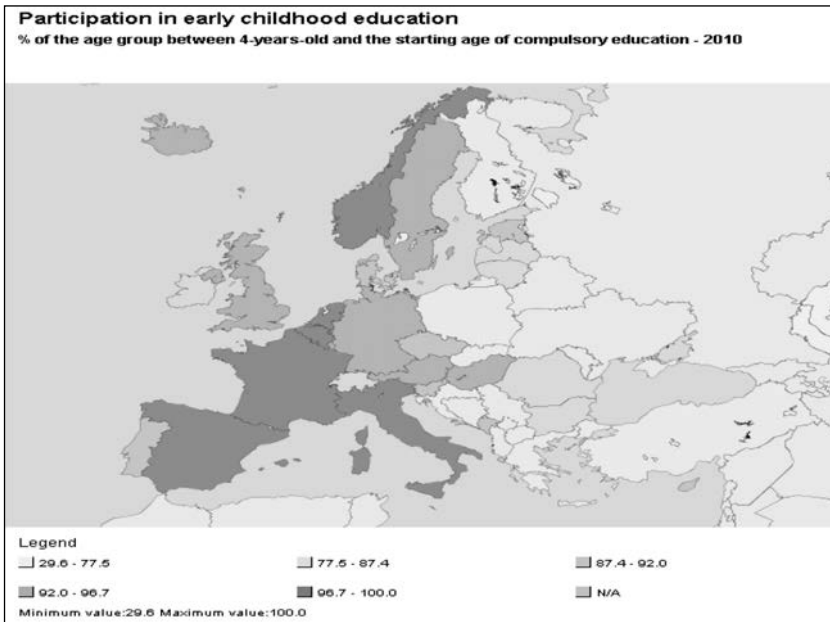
Participation in early childhood education
% of the age group between 4-years-old and the starting age of compulsory education - 2010

Legend
29.6 - 77.5
77.5 - 87.4
87.4 - 92.0
92.0 - 96.7
96.7 - 100.0
N/A
Minimum value:29.6 Maximum value:100.0